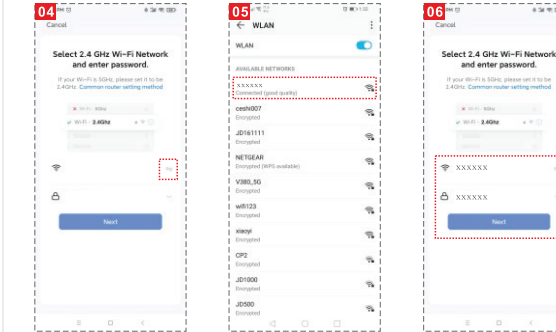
04
Cancel
Select 2.4 GHz Wi-Fi Network and enter password.
If your Wi-Fi is 5GHz, please set it to be 2.4GHz. Common router setting method
Wi-Fi - 5Ghz
Wi-Fi - 2.4Ghz
Next

05
WLAN
WLAN
AVAILABLE NETWORKS
xxxxxx
Connected (good quality)
ceshi007
Encrypted
JD161111
Encrypted
NETGEAR
Encrypted (WPS available)
V380_5G
Encrypted
wifi123
Encrypted
xiaoyi
Encrypted
CP2
Encrypted
JD1000
Encrypted
JD500
Encrypted

06
Cancel
Select 2.4 GHz Wi-Fi Network and enter password.
If your Wi-Fi is 5GHz, please set it to be 2.4GHz. Common router setting method
Wi-Fi - 5Ghz
Wi-Fi - 2.4Ghz
XXXXXX
XXXXXX
Next